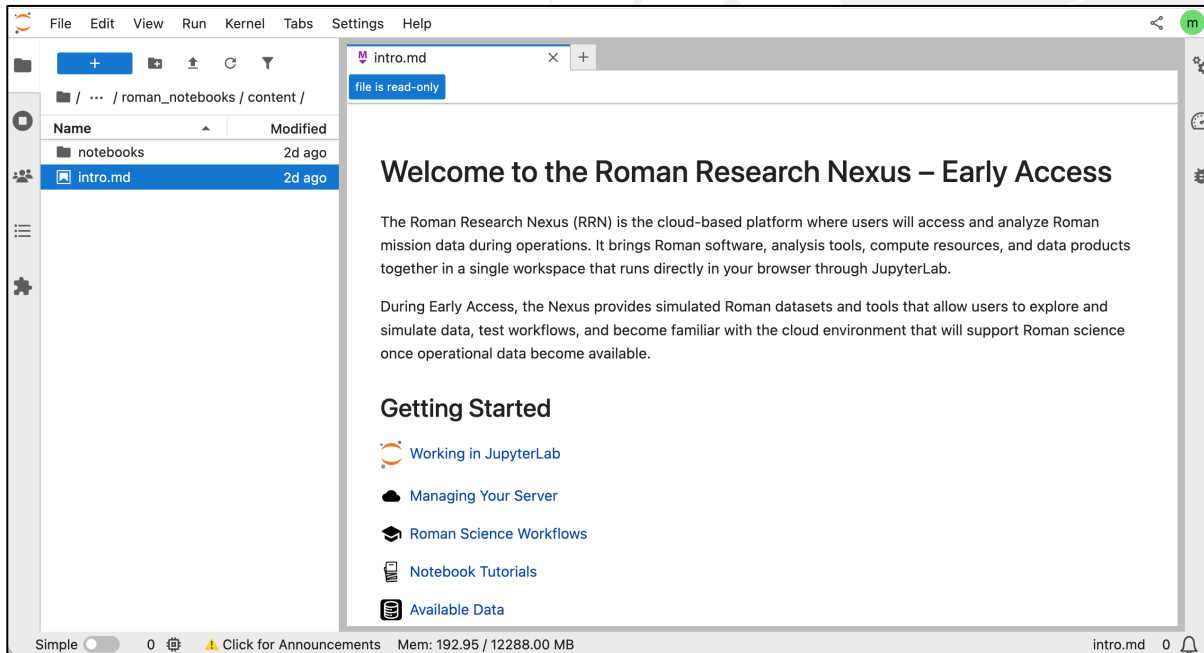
File Edit View Run Kernel Tabs Settings Help

m

+

/ ··· / roman_notebooks / content /

| Name | Modified |
|---|---|
| notebooks | 2d ago |
| intro.md | 2d ago |

intro.md

file is read-only

Welcome to the Roman Research Nexus – Early Access

The Roman Research Nexus (RRN) is the cloud-based platform where users will access and analyze Roman mission data during operations. It brings Roman software, analysis tools, compute resources, and data products together in a single workspace that runs directly in your browser through JupyterLab.

During Early Access, the Nexus provides simulated Roman datasets and tools that allow users to explore and simulate data, test workflows, and become familiar with the cloud environment that will support Roman science once operational data become available.

Getting Started

Working in JupyterLab

Managing Your Server

Roman Science Workflows

Notebook Tutorials

Available Data

Simple 0 Click for Announcements Mem: 192.95 / 12288.00 MB intro.md 0